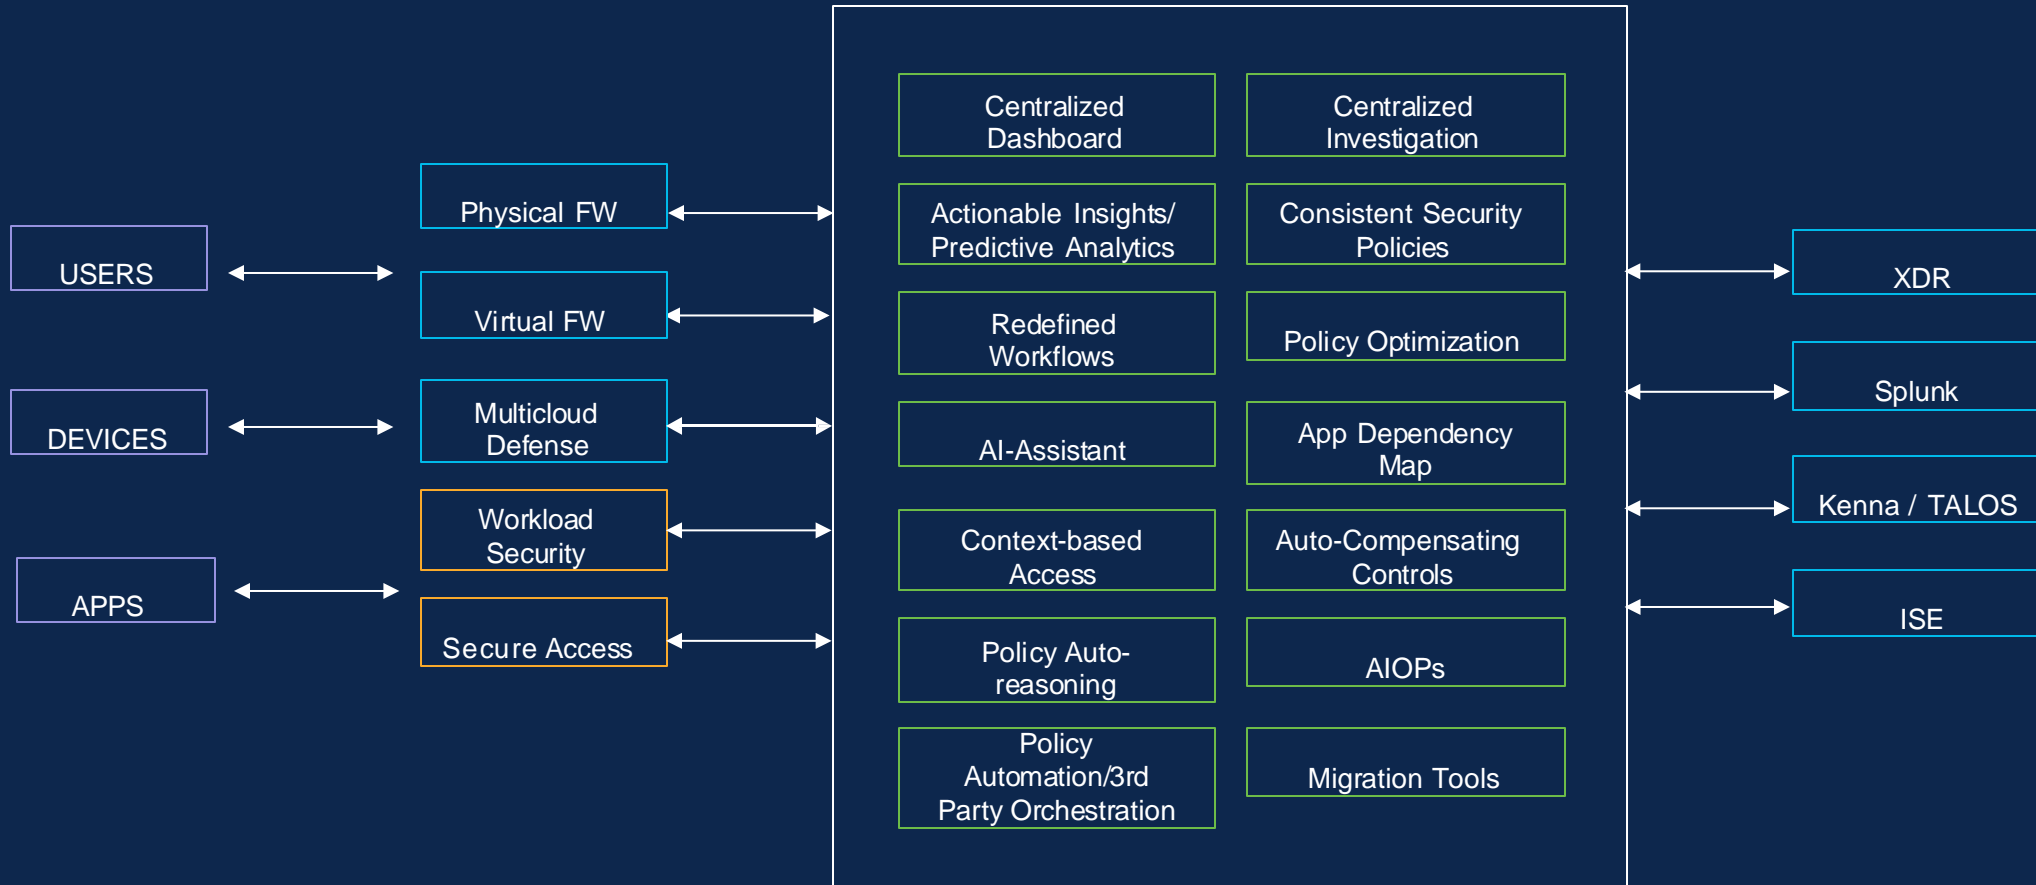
USERS

DEVICES

APPS

Physical FW

Virtual FW

Multicloud Defense

Workload Security

Secure Access

Centralized Dashboard

Centralized Investigation

Actionable Insights/ Predictive Analytics

Consistent Security Policies

Redefined Workflows

Policy Optimization

AI-Assistant

App Dependency Map

Context-based Access

Auto-Compensating Controls

Policy Auto-reasoning

AIOPs

Policy Automation/3rd Party Orchestration

Migration Tools

XDR

Splunk

Kenna / TALOS

ISE